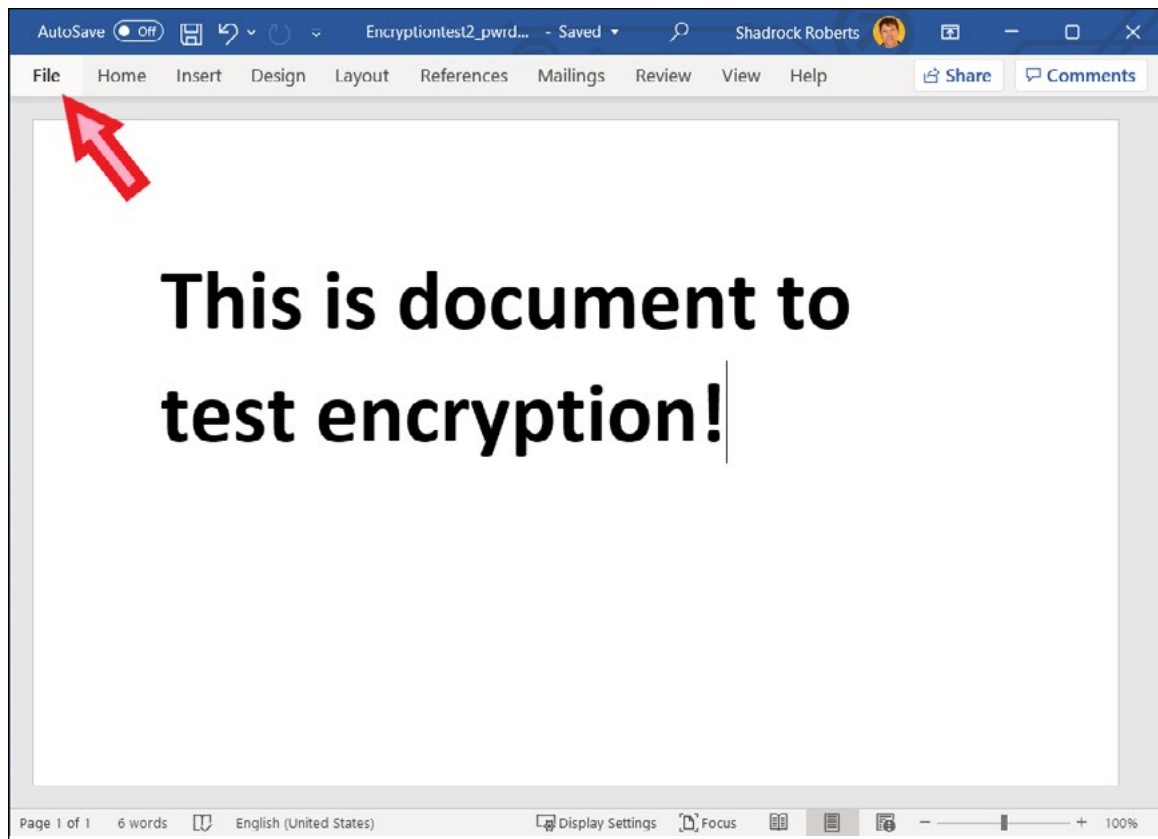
AutoSave Off Encryptiontest2_pwrd... - Saved Shadrock Roberts

File Home Insert Design Layout References Mailings Review View Help Share Comments

This is document to test encryption!

Page 1 of 1 6 words English (United States) Display Settings Focus 100%